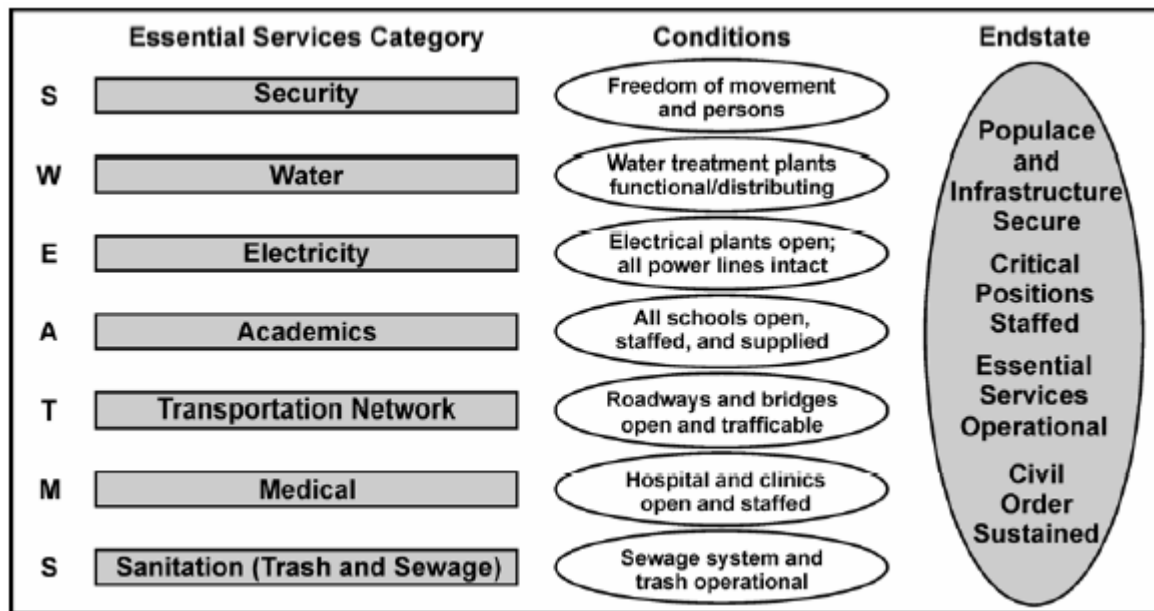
| | Essential Services Category | Conditions |
|---|---|---|
| S | Security | Freedom of movement and persons |
| W | Water | Water treatment plants functional/distributing |
| E | Electricity | Electrical plants open; all power lines intact |
| A | Academics | All schools open, staffed, and supplied |
| T | Transportation Network | Roadways and bridges open and trafficable |
| M | Medical | Hospital and clinics open and staffed |
| S | Sanitation (Trash and Sewage) | Sewage system and trash operational |

Endstate

Populace and Infrastructure Secure

Critical Positions Staffed

Essential Services Operational

Civil Order Sustained